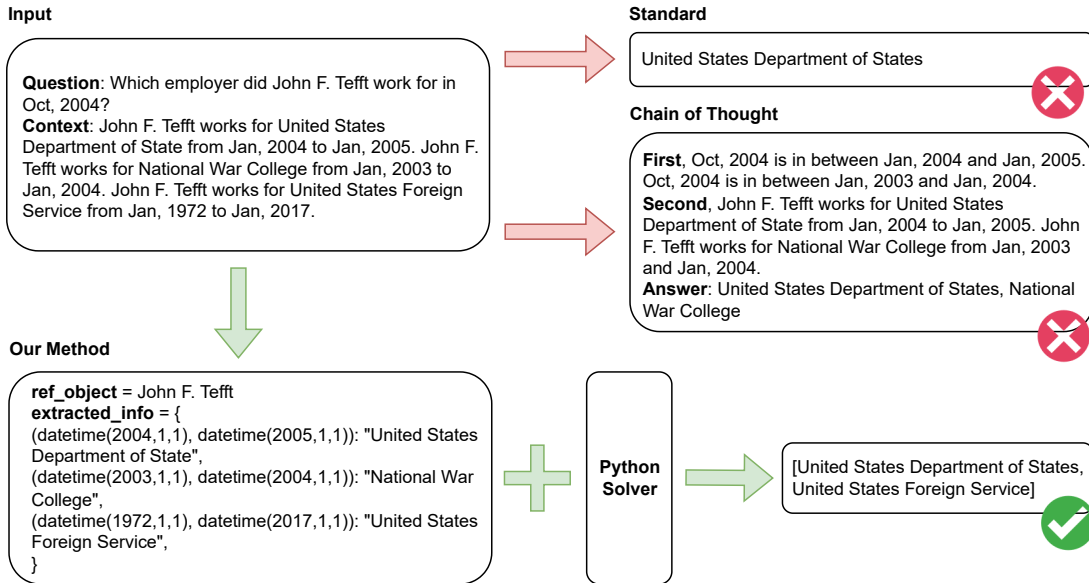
Input

Question: Which employer did John F. Tefft work for in Oct, 2004?
Context: John F. Tefft works for United States Department of State from Jan, 2004 to Jan, 2005. John F. Tefft works for National War College from Jan, 2003 to Jan, 2004. John F. Tefft works for United States Foreign Service from Jan, 1972 to Jan, 2017.

Standard

United States Department of States

Chain of Thought

First, Oct, 2004 is in between Jan, 2004 and Jan, 2005. Oct, 2004 is in between Jan, 2003 and Jan, 2004.
Second, John F. Tefft works for United States Department of State from Jan, 2004 to Jan, 2005. John F. Tefft works for National War College from Jan, 2003 and Jan, 2004.
Answer: United States Department of States, National War College

Our Method

ref_object = John F. Tefft
extracted_info = {
(datetime(2004,1,1), datetime(2005,1,1)): "United States Department of State",
(datetime(2003,1,1), datetime(2004,1,1)): "National War College",
(datetime(1972,1,1), datetime(2017,1,1)): "United States Foreign Service",
}

Python Solver

[United States Department of States, United States Foreign Service]